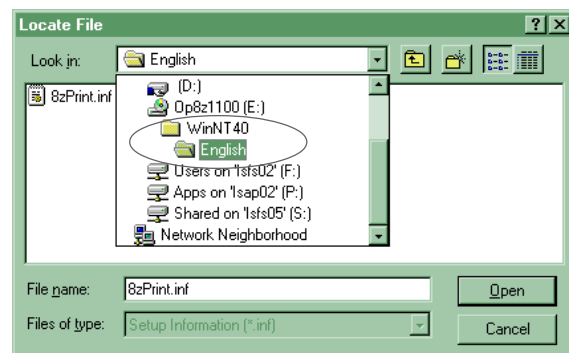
Locate File

?

X

Look in: English

8zPrint.inf

(D:)

Op8z1100 (E:)

WinNT40

English

Users on 'lsfs02' (F:)

Apps on 'lsap02' (P:)

Shared on 'lsfs05' (S:)

Network Neighborhood

File name: 8zPrint.inf

Open

Files of type: Setup Information (*.inf)

Cancel